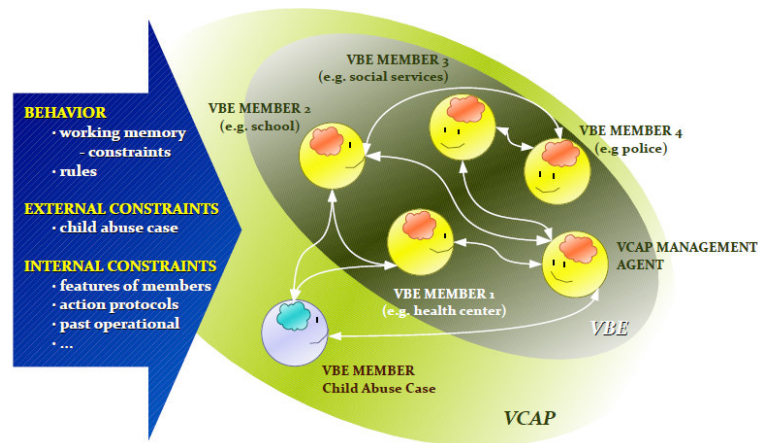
BEHAVIOR
· working memory
- constraints
· rules

EXTERNAL CONSTRAINTS
· child abuse case

INTERNAL CONSTRAINTS
· features of members
· action protocols
· past operational
· ...

VBE MEMBER 3
(e.g. social services)

VBE MEMBER 2
(e.g. school)

VBE MEMBER 4
(e.g police)

VCAP MANAGEMENT AGENT

VBE MEMBER 1
(e.g. health center)

VBE

VBE MEMBER
Child Abuse Case

VCAP